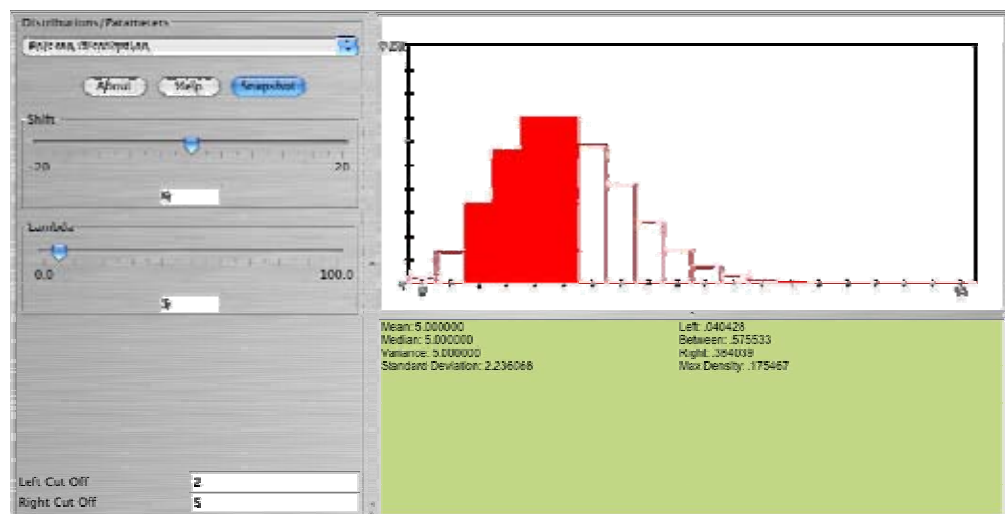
Distributions/Parameters
Poisson Distribution
About Help Snapshot
Shift
-20 20
0
Lambda
0.0 100.0
5
Left Cut Off 2
Right Cut Off 5
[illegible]
0
15
Mean: 5.000000
Median: 5.000000
Variance: 5.000000
Standard Deviation: 2.236068
Left: .040428
Between: .575533
Right: .384039
Max Density: .175467